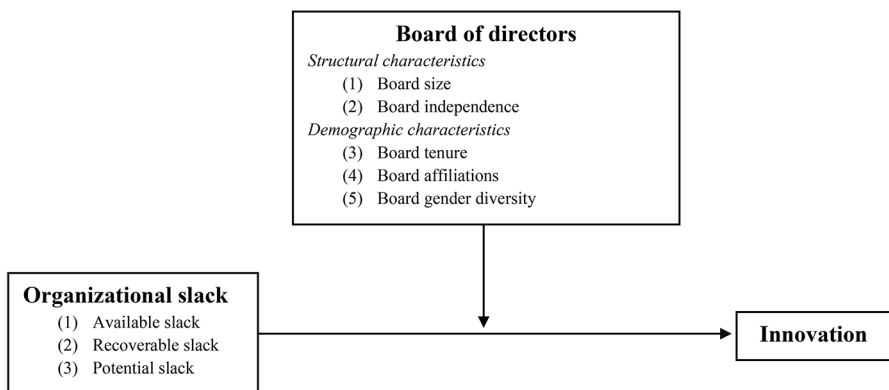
Board of directors

Structural characteristics

(1) Board size
(2) Board independence

Demographic characteristics

(3) Board tenure
(4) Board affiliations
(5) Board gender diversity

Organizational slack

(1) Available slack
(2) Recoverable slack
(3) Potential slack

Innovation